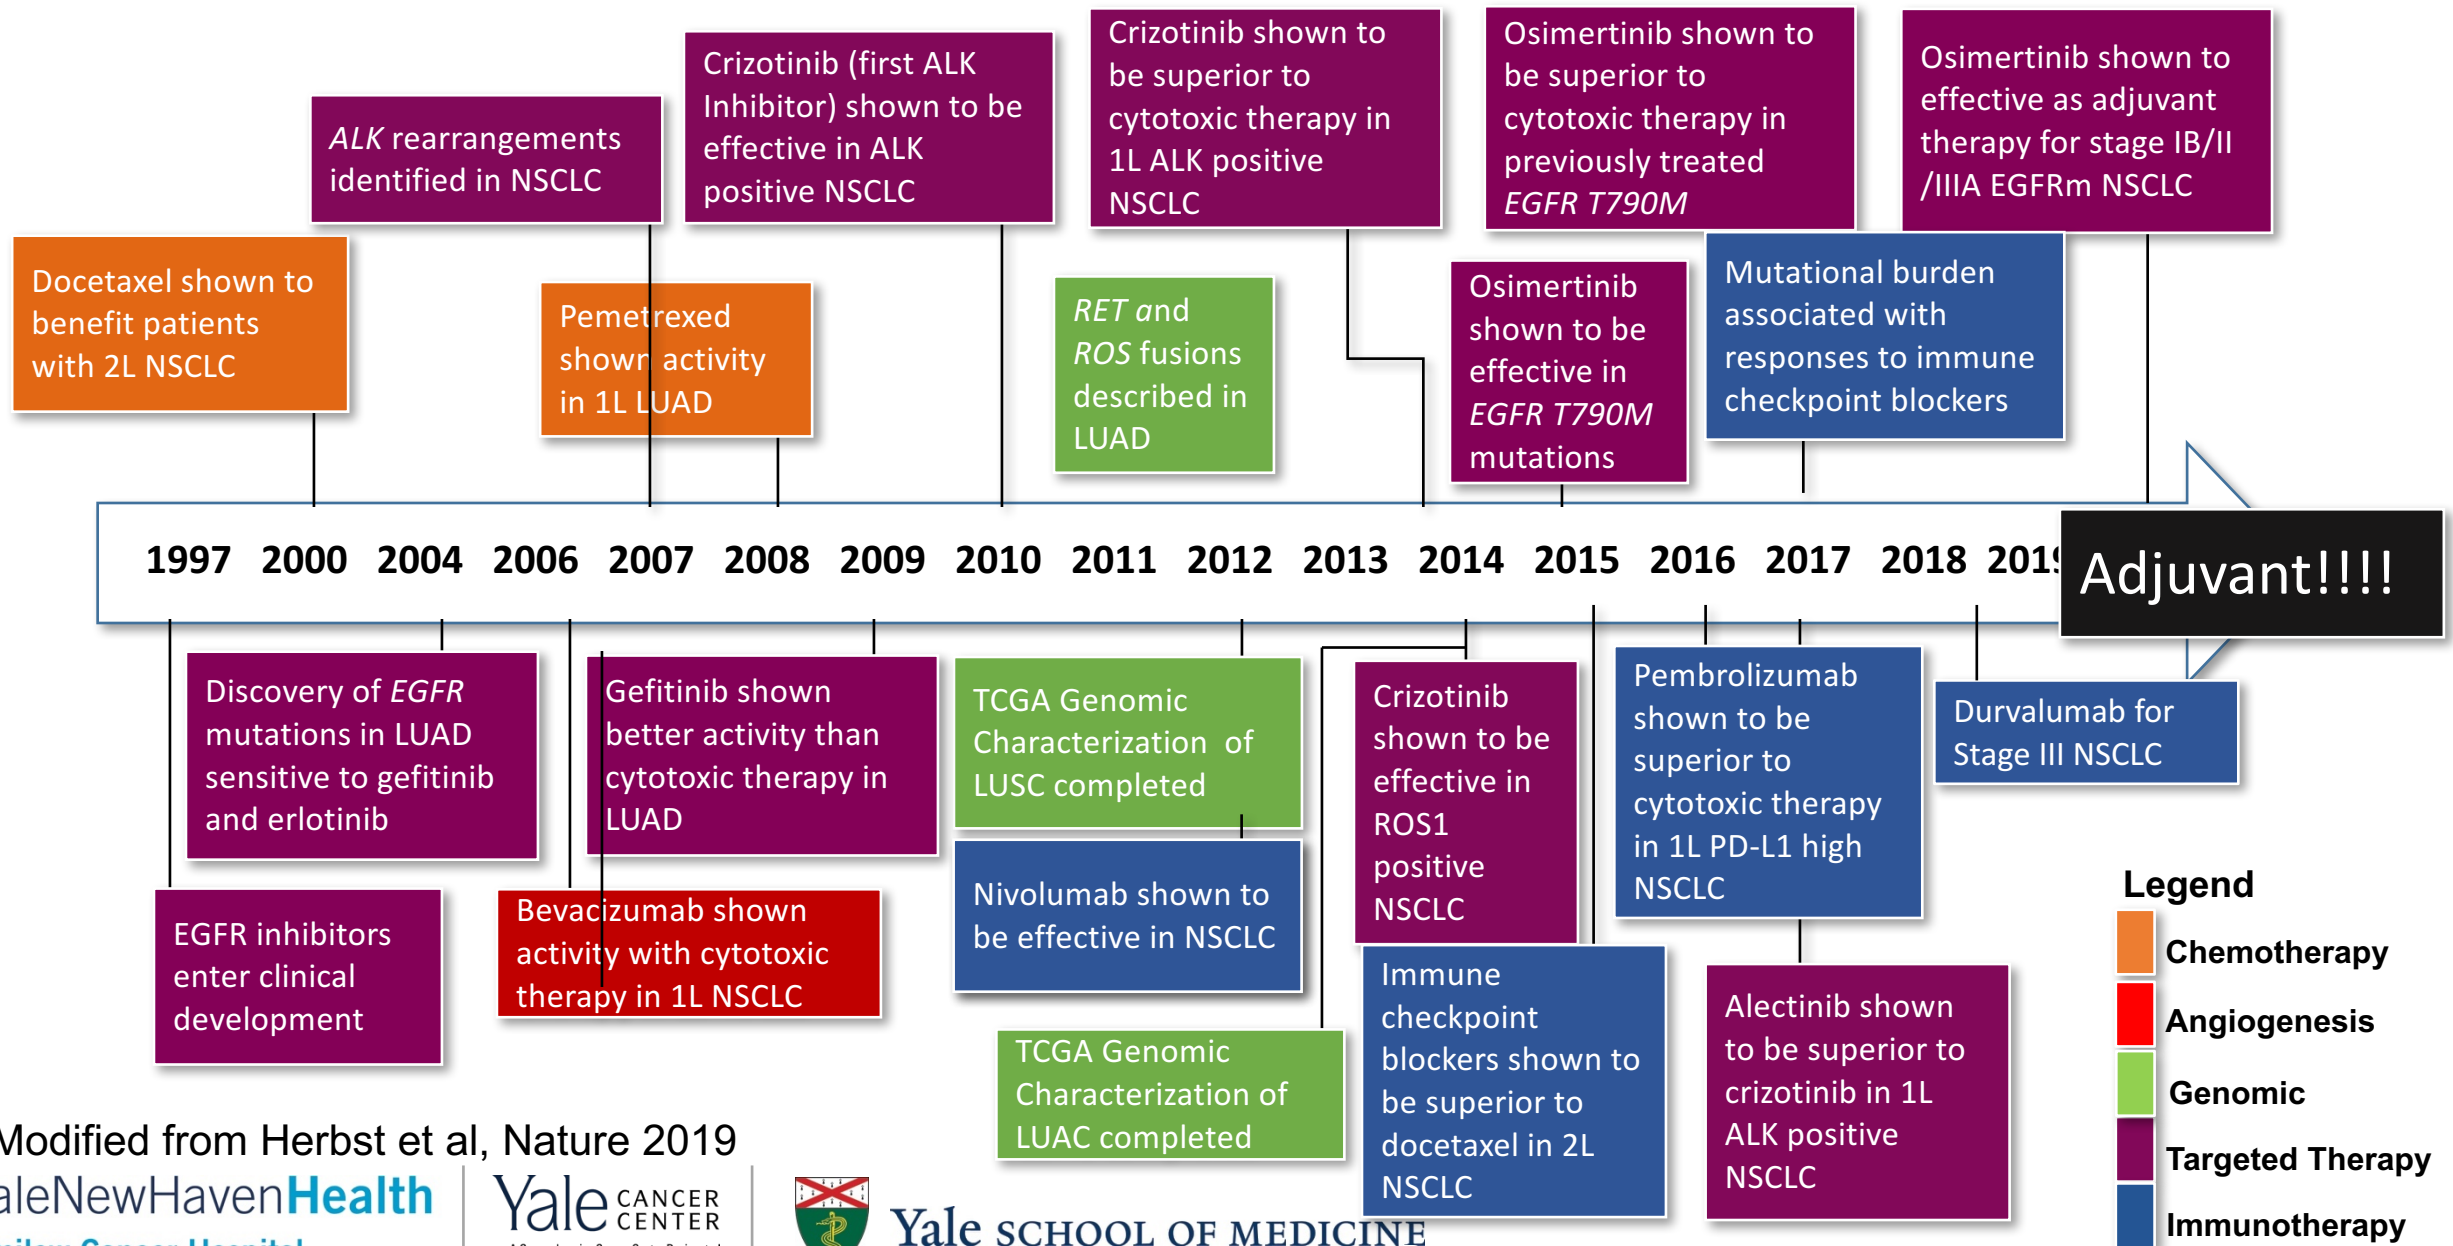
Docetaxel shown to benefit patients with 2L NSCLC

ALK rearrangements identified in NSCLC

Pemetrexed shown activity in 1L LUAD

Crizotinib (first ALK Inhibitor) shown to be effective in ALK positive NSCLC

RET and ROS fusions described in LUAD

Crizotinib shown to be superior to cytotoxic therapy in 1L ALK positive NSCLC

Osimertinib shown to be superior to cytotoxic therapy in previously treated EGFR T790M

Osimertinib shown to be effective in EGFR T790M mutations

Osimertinib shown to effective as adjuvant therapy for stage IB/II /IIIA EGFRm NSCLC

Mutational burden associated with responses to immune checkpoint blockers

1997 2000 2004 2006 2007 2008 2009 2010 2011 2012 2013 2014 2015 2016 2017 2018 201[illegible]

Adjuvant!!!!

Discovery of EGFR mutations in LUAD sensitive to gefitinib and erlotinib

EGFR inhibitors enter clinical development

Gefitinib shown better activity than cytotoxic therapy in LUAD

Bevacizumab shown activity with cytotoxic therapy in 1L NSCLC

TCGA Genomic Characterization of LUSC completed

Nivolumab shown to be effective in NSCLC

TCGA Genomic Characterization of LUAC completed

Crizotinib shown to be effective in ROS1 positive NSCLC

Immune checkpoint blockers shown to be superior to docetaxel in 2L NSCLC

Pembrolizumab shown to be superior to cytotoxic therapy in 1L PD-L1 high NSCLC

Alectinib shown to be superior to crizotinib in 1L ALK positive NSCLC

Durvalumab for Stage III NSCLC

Legend
Chemotherapy
Angiogenesis
Genomic
Targeted Therapy
Immunotherapy

Modified from Herbst et al, Nature 2019

aleNewHavenHealth
Yale CANCER CENTER
Yale SCHOOL OF MEDICINE